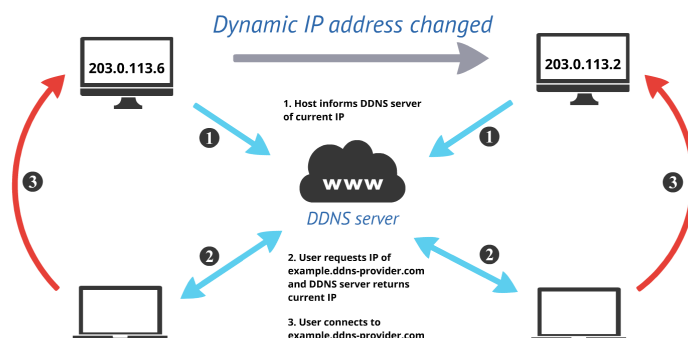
Dynamic IP address changed

203.0.113.6

203.0.113.2

1. Host informs DDNS server of current IP

1

1

3

3

WWW

DDNS server

2

2

2. User requests IP of example.ddns-provider.com and DDNS server returns current IP

3. User connects to example.ddns-provider.com